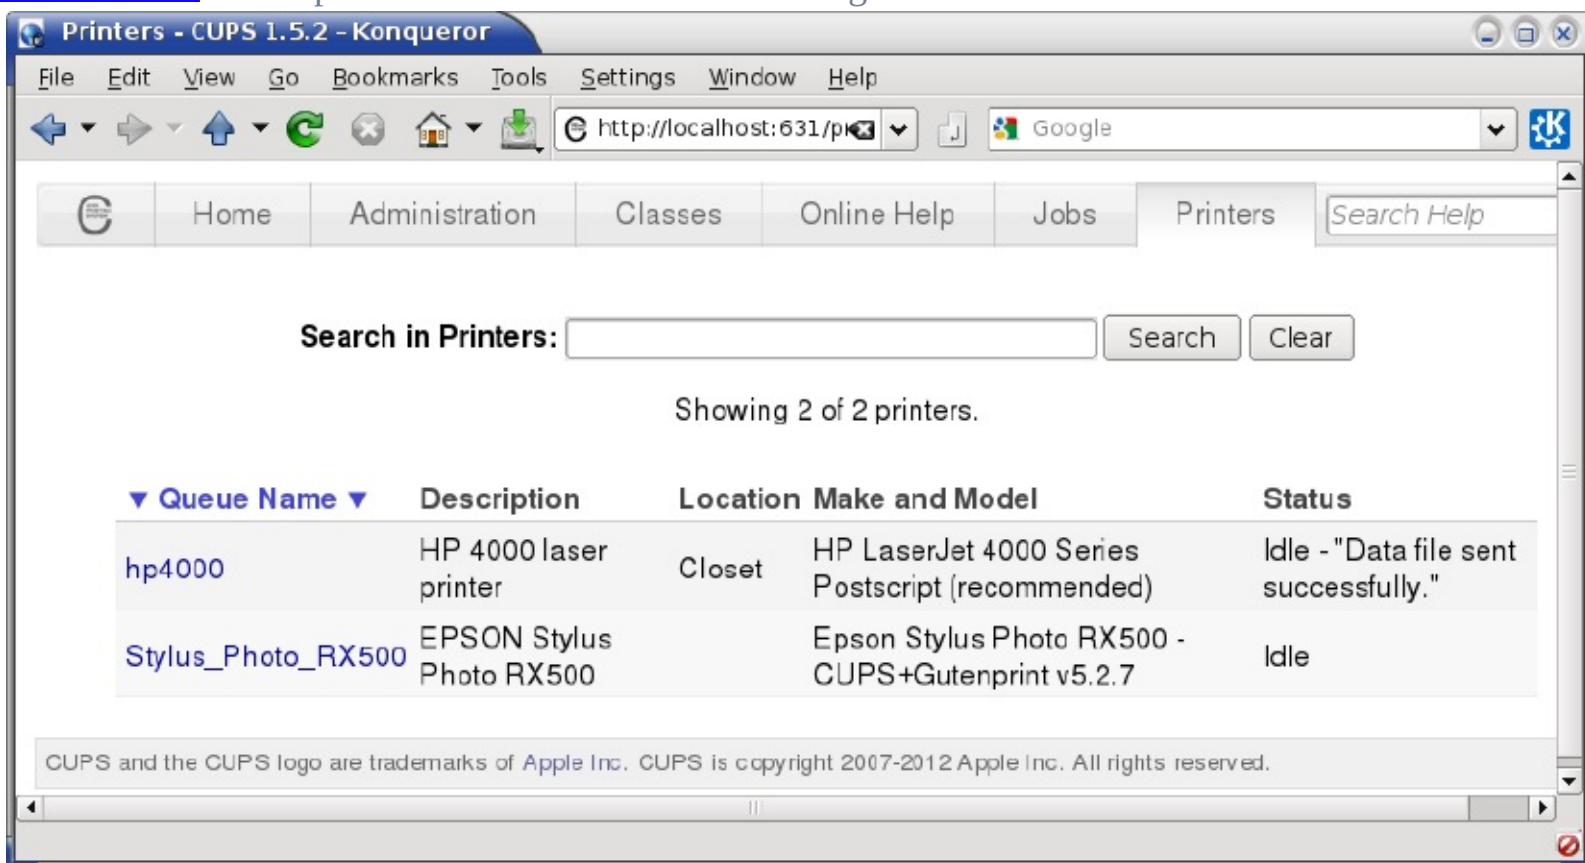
Printers - CUPS 1.5.2 - Konqueror

File Edit View Go Bookmarks Tools Settings Window Help

http://localhost:631/pr

Google

Home Administration Classes Online Help Jobs Printers Search Help

Search in Printers: Search Clear

Showing 2 of 2 printers.

| ▼ Queue Name ▼ | Description | Location | Make and Model | Status |
|---|---|---|---|---|
| hp4000 | HP 4000 laser printer | Closet | HP LaserJet 4000 Series Postscript (recommended) | Idle - "Data file sent successfully." |
| Stylus_Photo_RX500 | EPSON Stylus Photo RX500 | | Epson Stylus Photo RX500 - CUPS+Gutenprint v5.2.7 | Idle |

CUPS and the CUPS logo are trademarks of Apple Inc. CUPS is copyright 2007-2012 Apple Inc. All rights reserved.